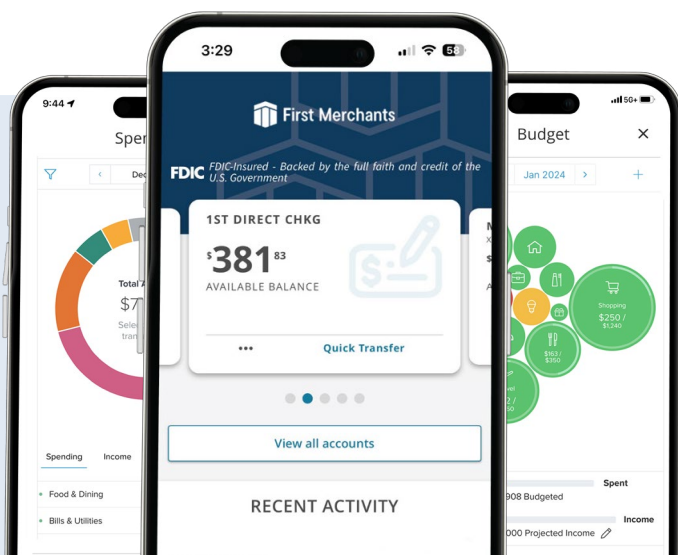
9:44

Spen

Dec

Total

$7

Sele

tran

Spending

Income

Food & Dining

Bills & Utilities

3:29

58

First Merchants

FDIC FDIC-Insured - Backed by the full faith and credit of the U.S. Government

1ST DIRECT CHKG

$381.83

AVAILABLE BALANCE

•••

Quick Transfer

View all accounts

RECENT ACTIVITY

5G+

Budget

Jan 2024

+

Shopping

$250 / $1,240

$163 / $350

Spent

908 Budgeted

Income

000 Projected Income